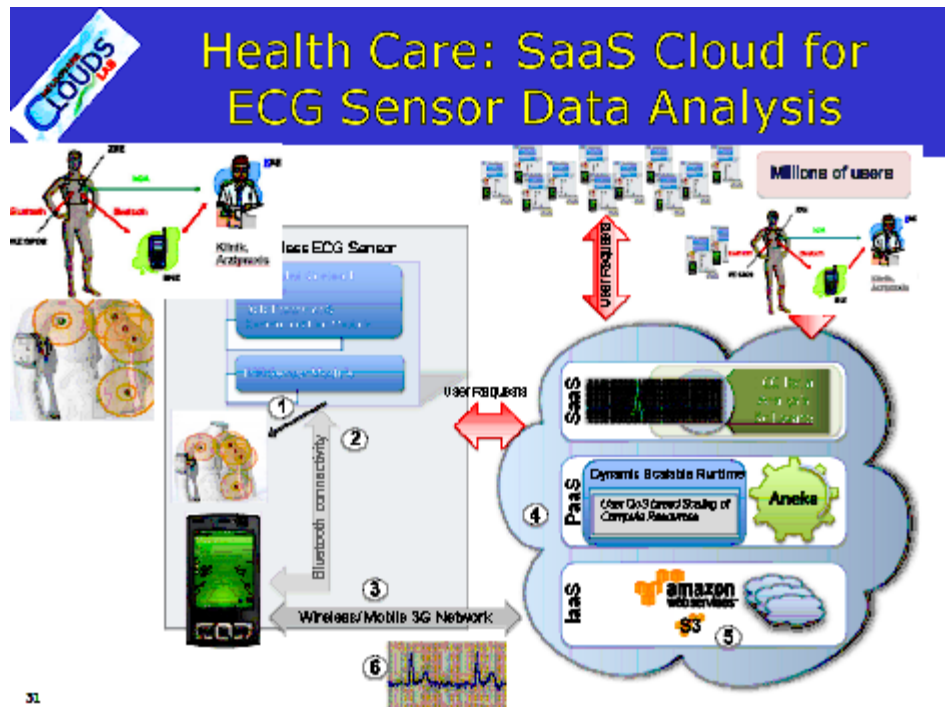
CLOUDS LAB

Health Care: SaaS Cloud for ECG Sensor Data Analysis

Klinik, Arztpraxis

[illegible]less ECG Sensor

Millions of users

User Requests

User Requests

SaaS

PaaS

Dynamic Scalable Runtime

User QoS based Scaling of Compute Resources

Aneka

IaaS

amazon webservices

S3

1

2

3

4

5

6

Bluetooth connectivity

Wireless/Mobile 3G Network

31